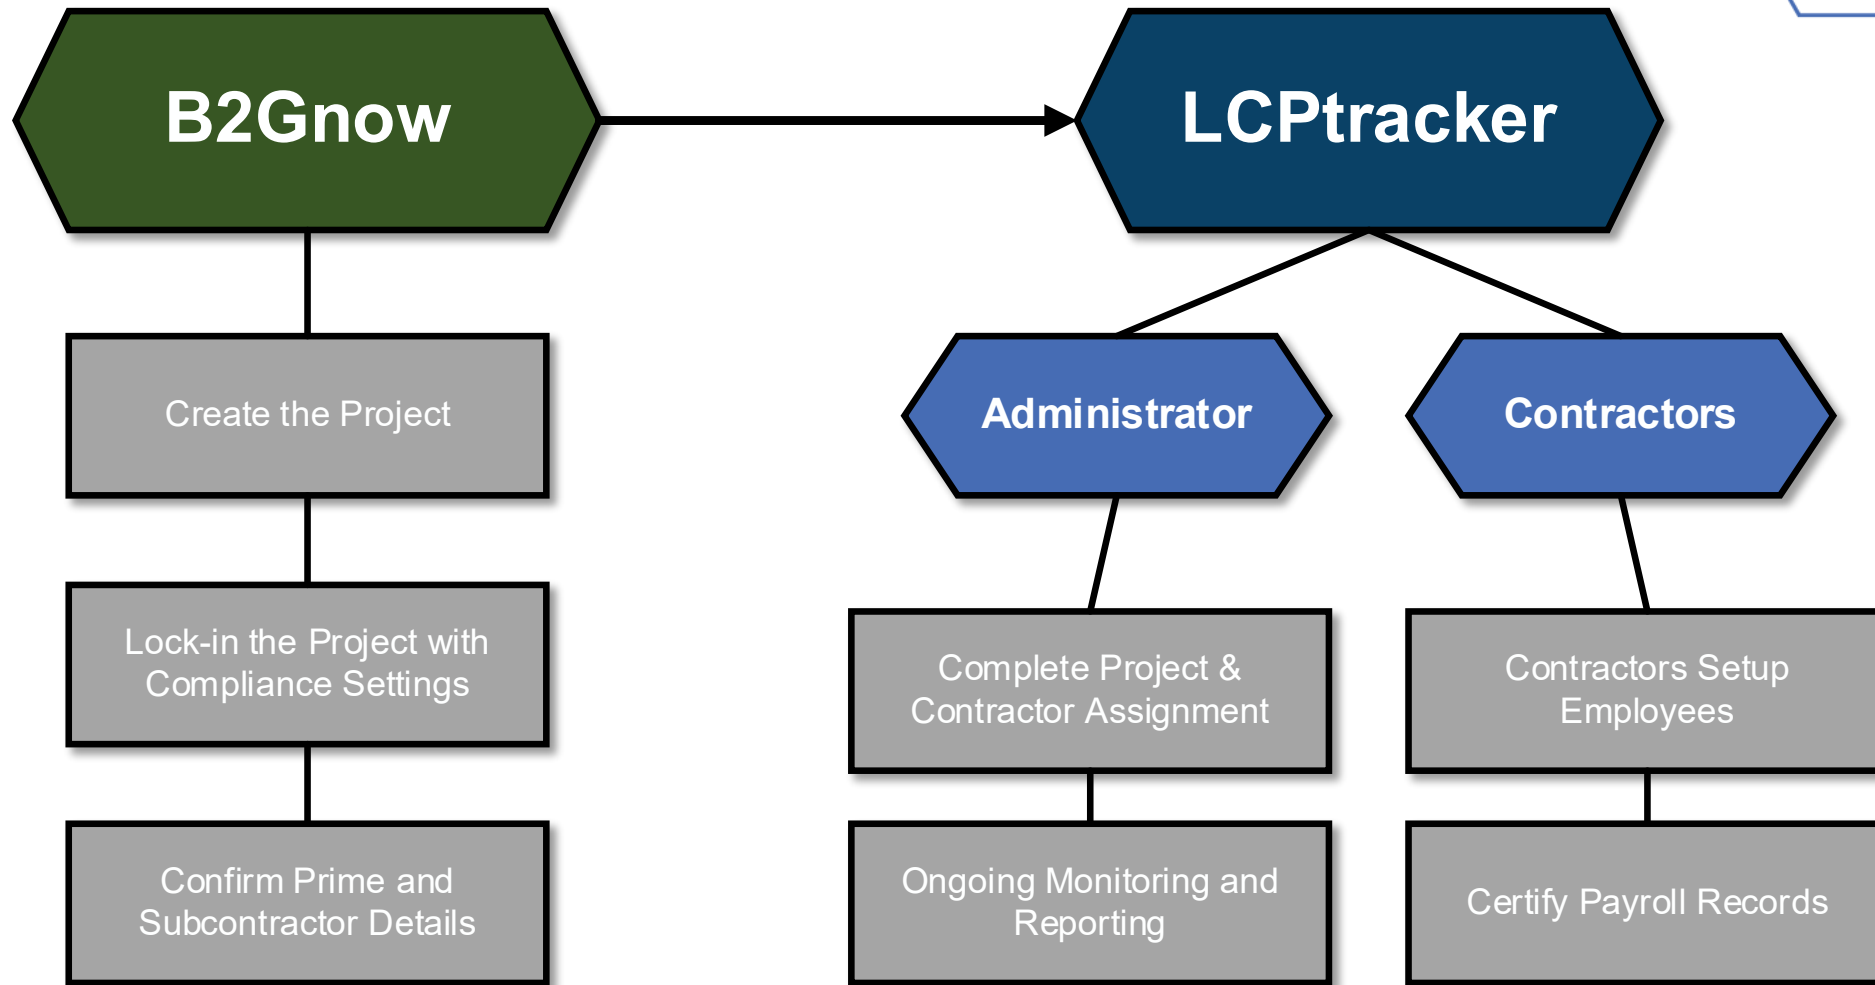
B2Gnow

Create the Project

Lock-in the Project with Compliance Settings

Confirm Prime and Subcontractor Details

LCPtracker

Administrator

Complete Project & Contractor Assignment

Ongoing Monitoring and Reporting

Contractors

Contractors Setup Employees

Certify Payroll Records